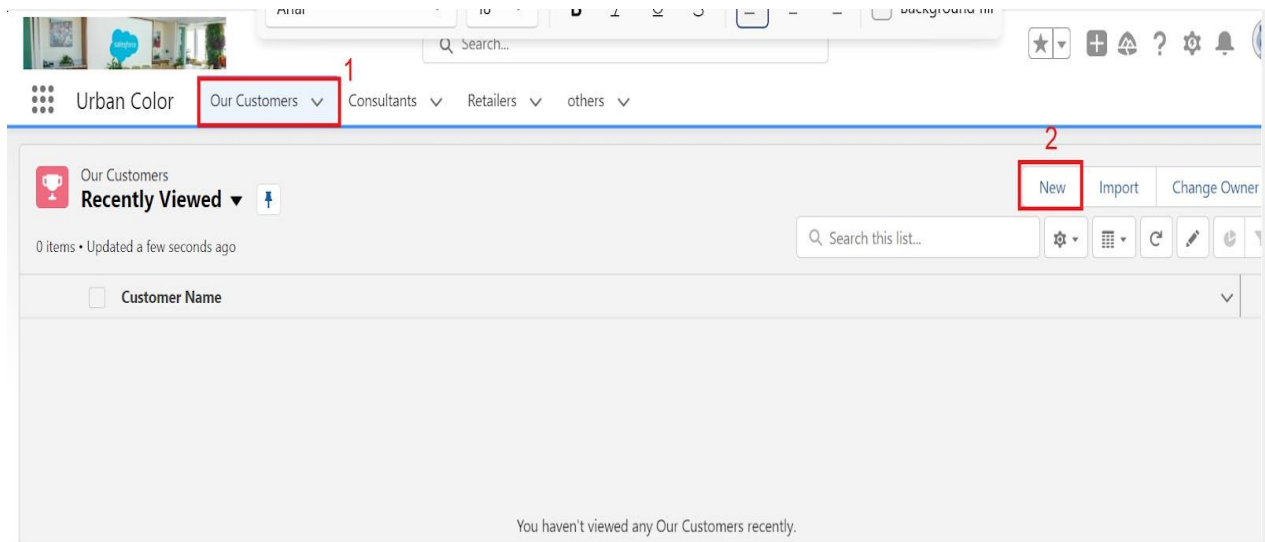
Arial 10 B I U S Background fill

Search...

Urban Color Our Customers Consultants Retailers others

1

2

Our Customers
Recently Viewed

New Import Change Owner

0 items • Updated a few seconds ago

Search this list...

Customer Name

You haven't viewed any Our Customers recently.